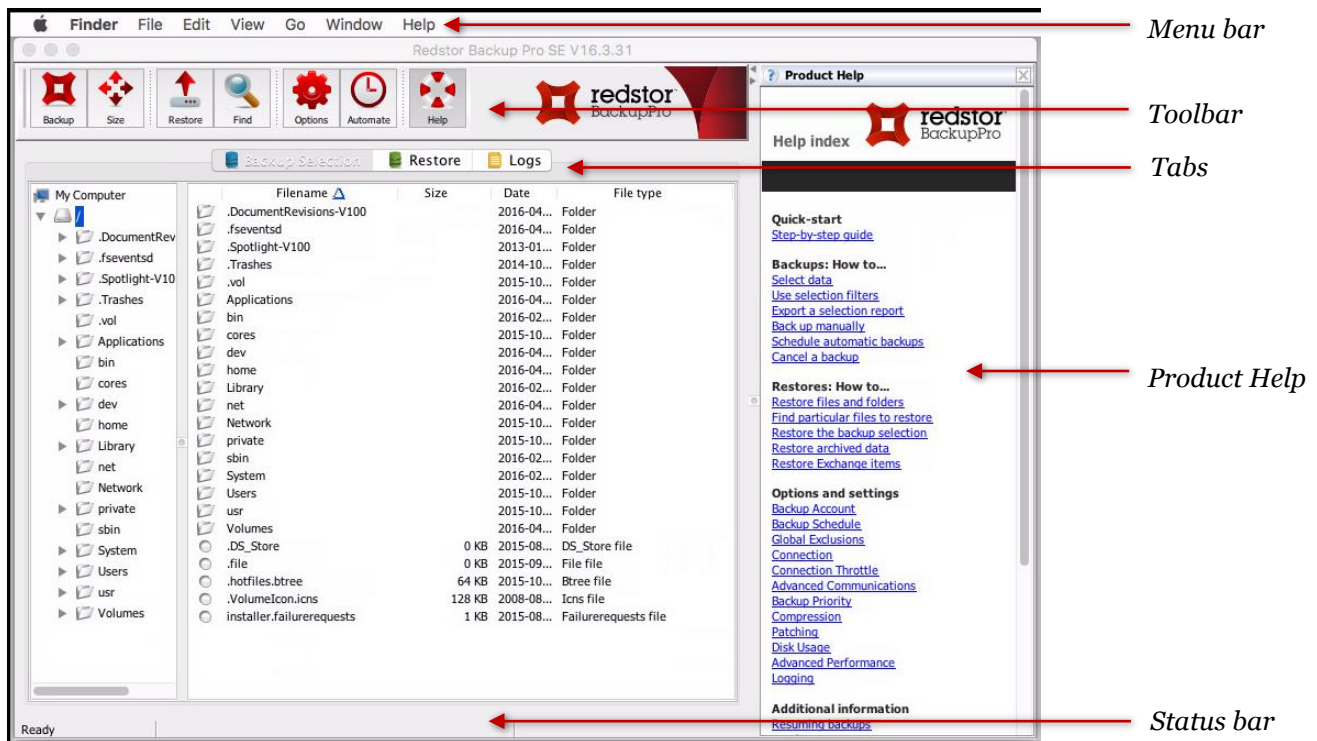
Finder File Edit View Go Window Help

Menu bar

Redstor Backup Pro SE V16.3.31

Backup Size Restore Find Options Automate Help

redstor BackupPro

Toolbar

Backup Selection Restore Logs

Tabs

My Computer
/
.DocumentRev
.fseventsd
.Spotlight-V10
.Trashes
.vol
Applications
bin
cores
dev
home
Library
net
Network
private
sbin
System
Users
usr
Volumes

| Filename | Size | Date | File type |
|---|---|---|---|
| .DocumentRevisions-V100 | | 2016-04... | Folder |
| .fseventsd | | 2016-04... | Folder |
| .Spotlight-V100 | | 2013-01... | Folder |
| .Trashes | | 2014-10... | Folder |
| .vol | | 2015-10... | Folder |
| Applications | | 2016-04... | Folder |
| bin | | 2016-02... | Folder |
| cores | | 2015-10... | Folder |
| dev | | 2016-04... | Folder |
| home | | 2016-04... | Folder |
| Library | | 2016-02... | Folder |
| net | | 2016-04... | Folder |
| Network | | 2015-10... | Folder |
| private | | 2015-10... | Folder |
| sbin | | 2016-02... | Folder |
| System | | 2016-02... | Folder |
| Users | | 2015-10... | Folder |
| usr | | 2015-10... | Folder |
| Volumes | | 2016-04... | Folder |
| .DS_Store | 0 KB | 2015-08... | DS_Store file |
| .file | 0 KB | 2015-09... | File file |
| .hotfiles.btree | 64 KB | 2015-10... | Btree file |
| .VolumeIcon.icns | 128 KB | 2008-08... | Icns file |
| installer.failurerequests | 1 KB | 2015-08... | Failurerequests file |

Product Help

redstor BackupPro
Help index

Quick-start
Step-by-step guide

Backups: How to...
Select data
Use selection filters
Export a selection report
Back up manually
Schedule automatic backups
Cancel a backup

Restores: How to...
Restore files and folders
Find particular files to restore
Restore the backup selection
Restore archived data
Restore Exchange items

Options and settings
Backup Account
Backup Schedule
Global Exclusions
Connection
Connection Throttle
Advanced Communications
Backup Priority
Compression
Patching
Disk Usage
Advanced Performance
Logging

Additional information
Resuming backups

Product Help

Ready

Status bar